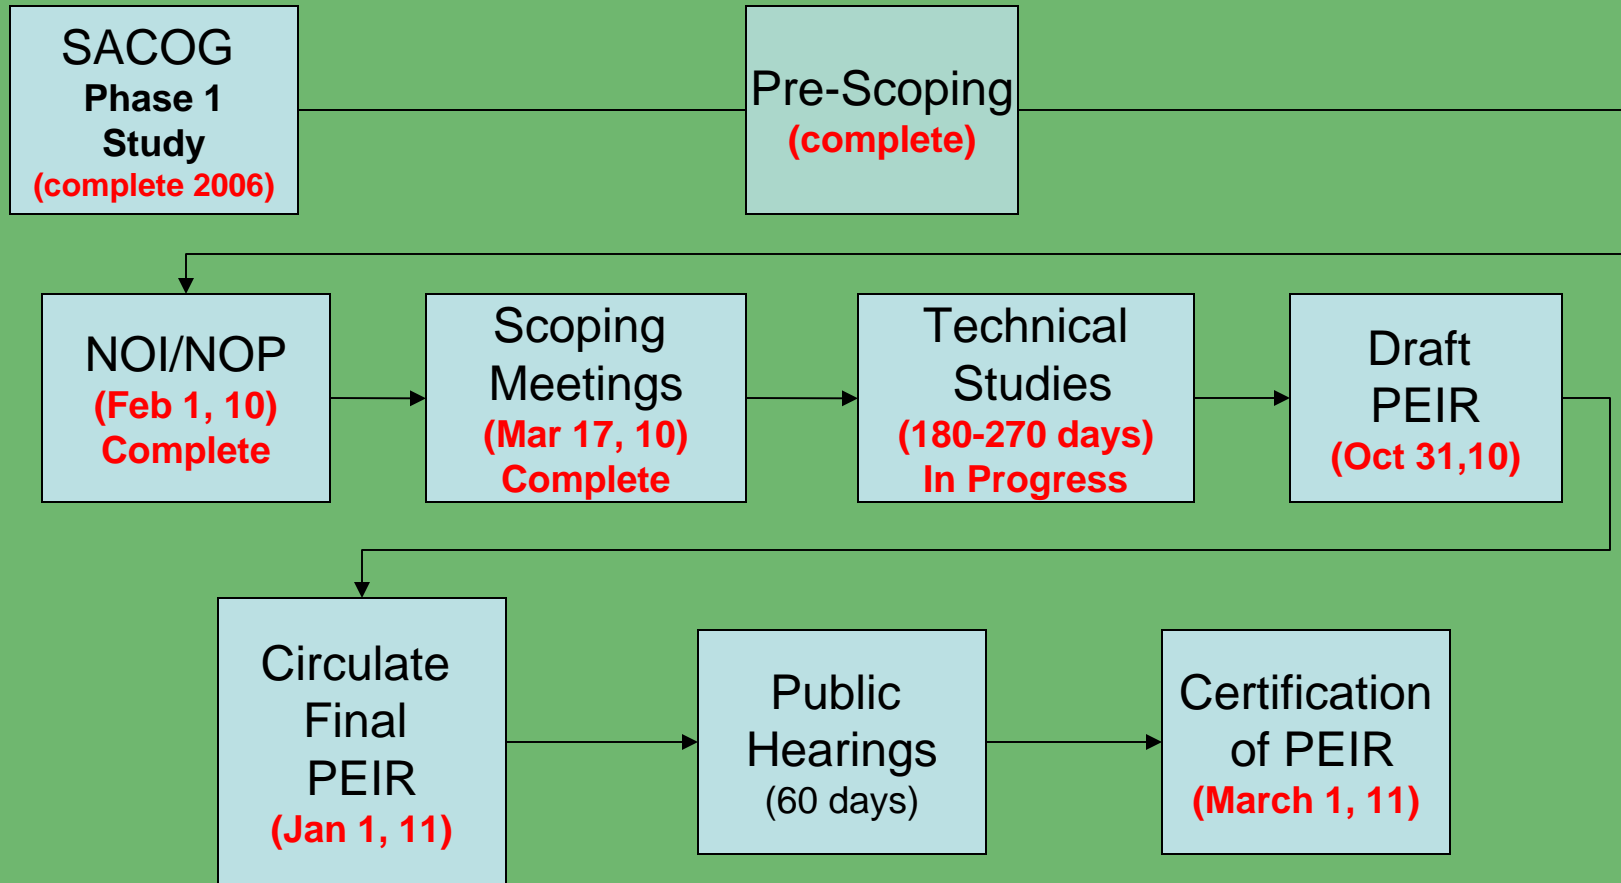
SACOG
Phase 1
Study
(complete 2006)

Pre-Scoping
(complete)

NOI/NOP
(Feb 1, 10)
Complete

Scoping
Meetings
(Mar 17, 10)
Complete

Technical
Studies
(180-270 days)
In Progress

Draft
PEIR
(Oct 31,10)

Circulate
Final
PEIR
(Jan 1, 11)

Public
Hearings
(60 days)

Certification
of PEIR
(March 1, 11)